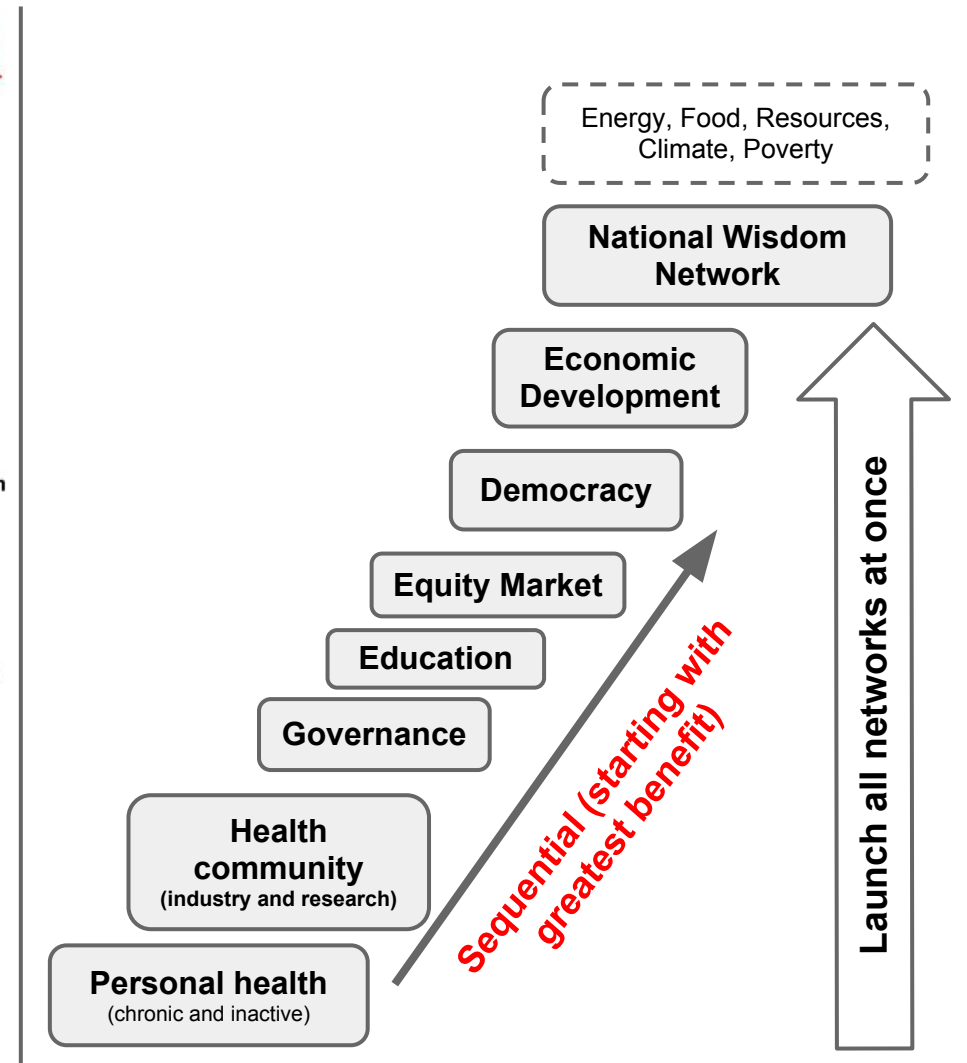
Energy, Food, Resources, Climate, Poverty

National Wisdom Network

Economic Development

Democracy

Equity Market

Education

Governance

Health community
(industry and research)

Personal health
(chronic and inactive)

Sequential (starting with greatest benefit)

Launch all networks at once